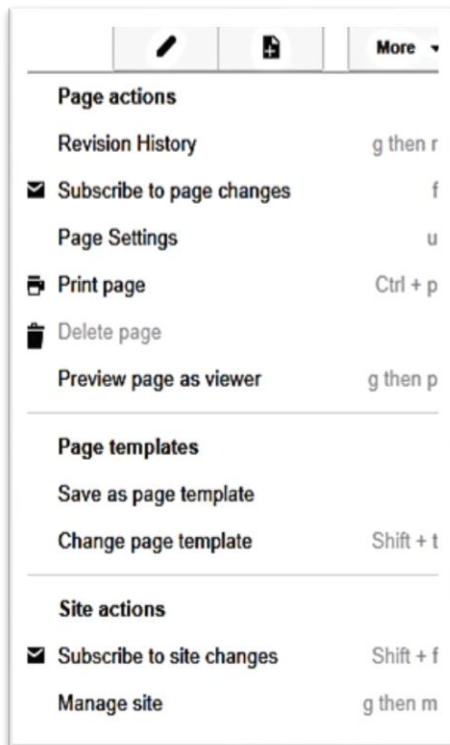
More

Page actions

Revision History g then r

Subscribe to page changes f

Page Settings u

Print page Ctrl + p

Delete page

Preview page as viewer g then p

Page templates

Save as page template

Change page template Shift + t

Site actions

Subscribe to site changes Shift + f

Manage site g then m